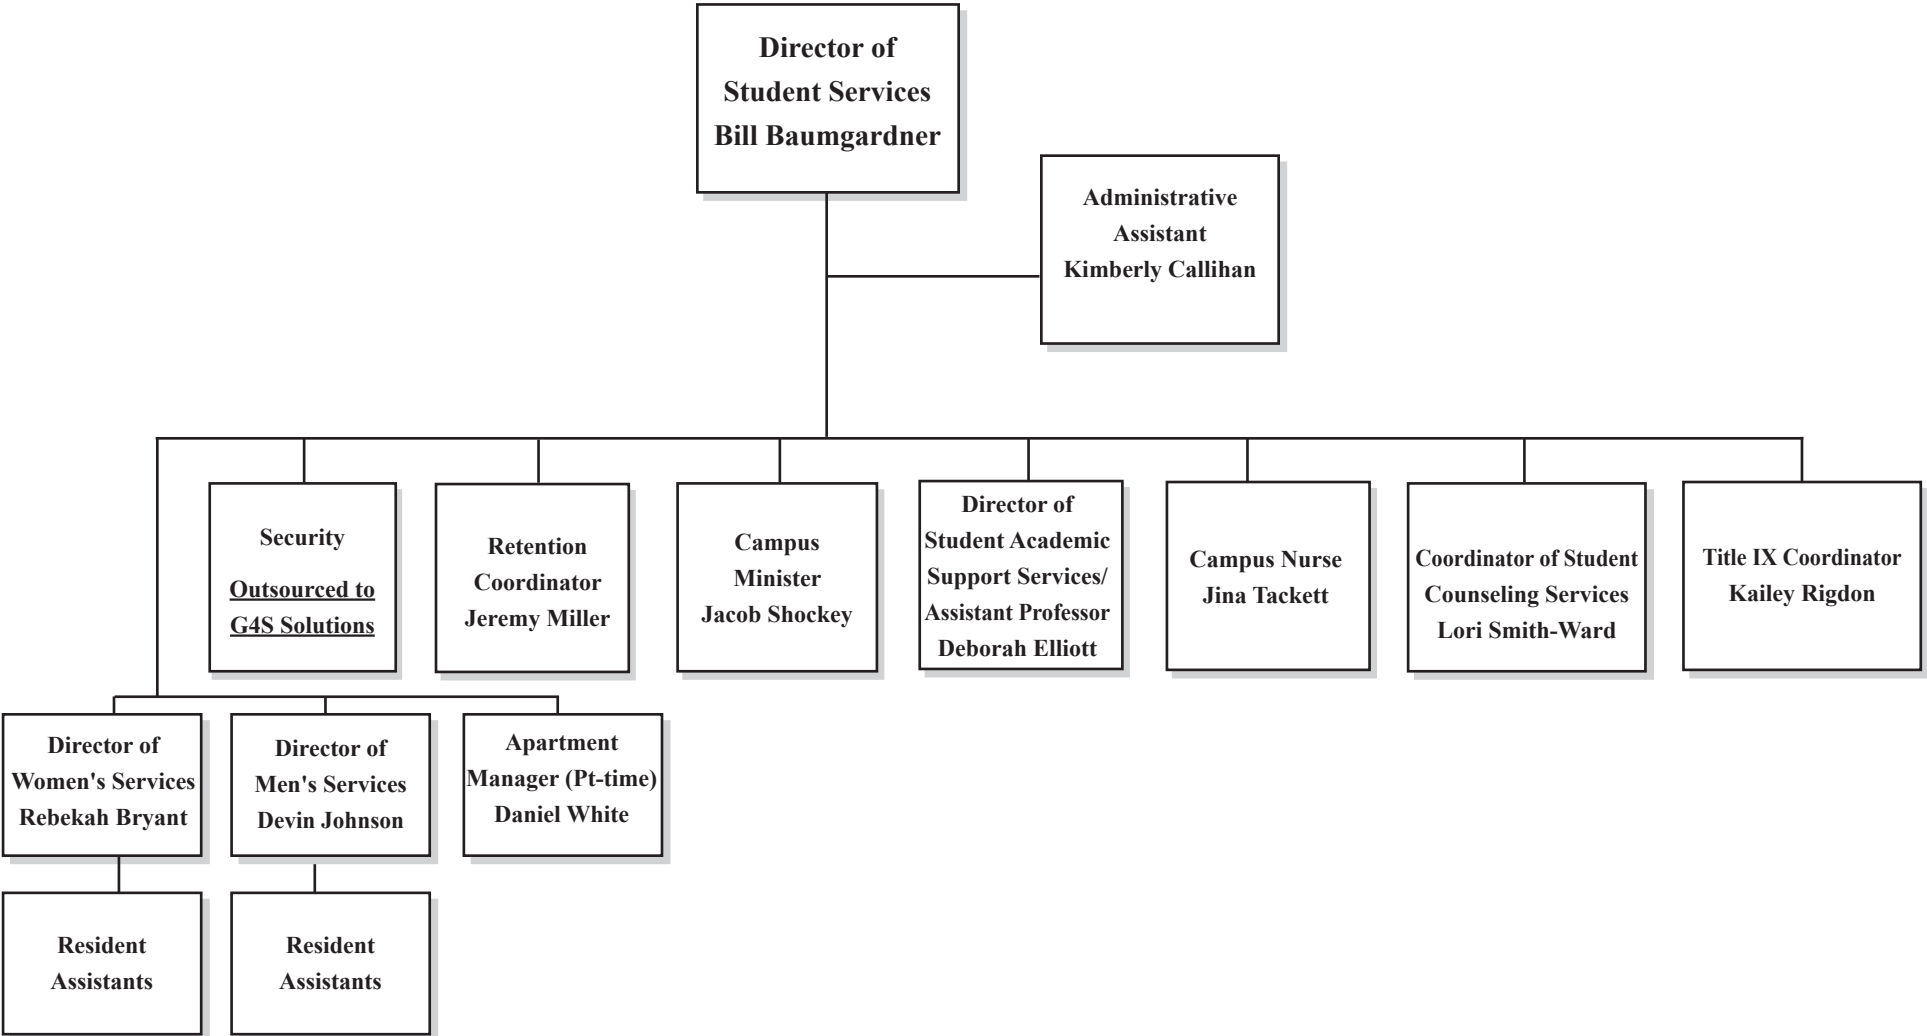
Director of
Student Services
Bill Baumgardner

Administrative
Assistant
Kimberly Callihan

Security
Outsourced to
G4S Solutions

Retention
Coordinator
Jeremy Miller

Campus
Minister
Jacob Shockey

Director of
Student Academic
Support Services/
Assistant Professor
Deborah Elliott

Campus Nurse
Jina Tackett

Coordinator of Student
Counseling Services
Lori Smith-Ward

Title IX Coordinator
Kailey Rigdon

Director of
Women's Services
Rebekah Bryant

Director of
Men's Services
Devin Johnson

Apartment
Manager (Pt-time)
Daniel White

Resident
Assistants

Resident
Assistants